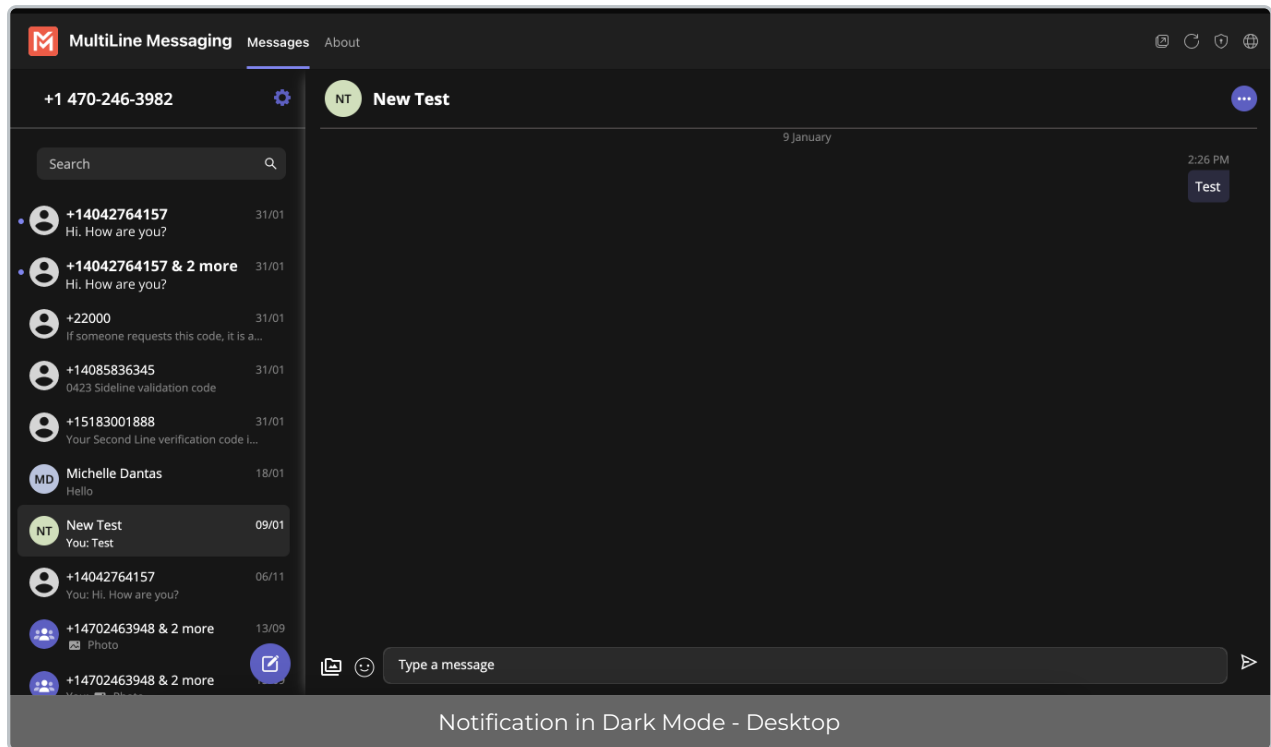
MultiLine Messaging Messages About

+1 470-246-3982

Search

+14042764157 31/01
Hi. How are you?

+14042764157 & 2 more 31/01
Hi. How are you?

+22000 31/01
If someone requests this code, it is a...

+14085836345 31/01
0423 Sideline validation code

+15183001888 31/01
Your Second Line verification code i...

MD Michelle Dantas 18/01
Hello

NT New Test 09/01
You: Test

+14042764157 06/11
You: Hi. How are you?

+14702463948 & 2 more 13/09
Photo

+14702463948 & 2 more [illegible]

NT New Test

9 January

2:26 PM
Test

Type a message

Notification in Dark Mode - Desktop